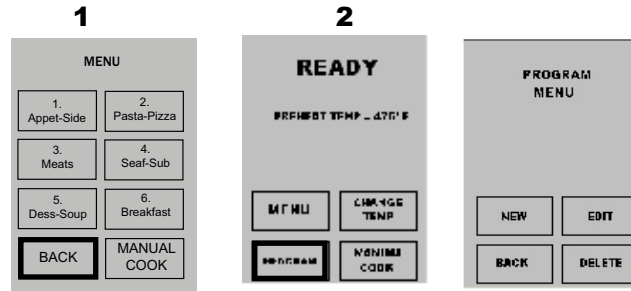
1

MENU

1. Appet-Side

2. Pasta-Pizza

3. Meats

4. Seaf-Sub

5. Dess-Soup

6. Breakfast

BACK

MANUAL COOK

2

READY

PREHEAT TEMP - 475°F

MENU

CHANGE TEMP

PROGRAM

MANUAL COOK

PROGRAM MENU

NEW

EDIT

BACK

DELETE